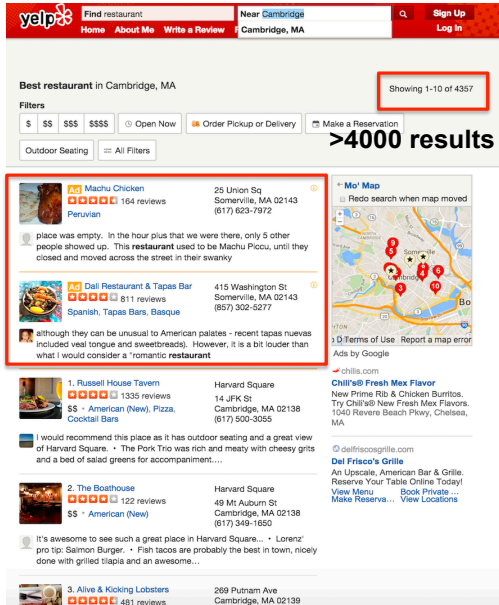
yelp

Find restaurant

Near Cambridge

Cambridge, MA

Sign Up

Log In

Home About Me Write a Review

Best restaurant in Cambridge, MA

Showing 1-10 of 4357

Filters

$ $$ $$$ $$$$ Open Now Order Pickup or Delivery Make a Reservation

>4000 results

Outdoor Seating All Filters

Ad Machu Chicken
164 reviews
Peruvian

25 Union Sq
Somerville, MA 02143
(617) 623-7972

place was empty. In the hour plus that we were there, only 5 other people showed up. This **restaurant** used to be Machu Piccu, until they closed and moved across the street in their swanky

Ad Dali Restaurant & Tapas Bar
811 reviews
Spanish, Tapas Bars, Basque

415 Washington St
Somerville, MA 02143
(857) 302-5277

although they can be unusual to American palates - recent tapas nuevas included veal tongue and sweetbreads). However, it is a bit louder than what I would consider a "romantic **restaurant**

Mo' Map

Redo search when map moved

Cambridge

Terms of Use Report a map error

Ads by Google

chilis.com

Chili's® Fresh Mex Flavor

New Prime Rib & Chicken Burritos. Try Chili's® New Fresh Mex Flavor. 1040 Revere Beach Pkwy, Chelsea, MA

delfriscosgrille.com

Del Frisco's Grille

An Upscale, American Bar & Grille. Reserve Your Table Online Today!

View Menu Book Private ...
Make Reserva... View Locations

1. Russell House Tavern
1335 reviews
$$ • American (New), Pizza, Cocktail Bars

Harvard Square
14 JFK St
Cambridge, MA 02138
(617) 500-3055

I would recommend this place as it has outdoor seating and a great view of Harvard Square. • The Pork Trio was rich and meaty with cheesy grits and a bed of salad greens for accompaniment....

2. The Boathouse
122 reviews
$$ • American (New)

Harvard Square
49 Mt Auburn St
Cambridge, MA 02138
(617) 349-1650

It's awesome to see such a great place in Harvard Square... • Lorenz' pro tip: Salmon Burger. • Fish tacos are probably the best in town, nicely done with grilled tilapia and an awesome...

3. Alive & Kicking Lobsters
481 reviews

269 Putnam Ave
Cambridge, MA 02139